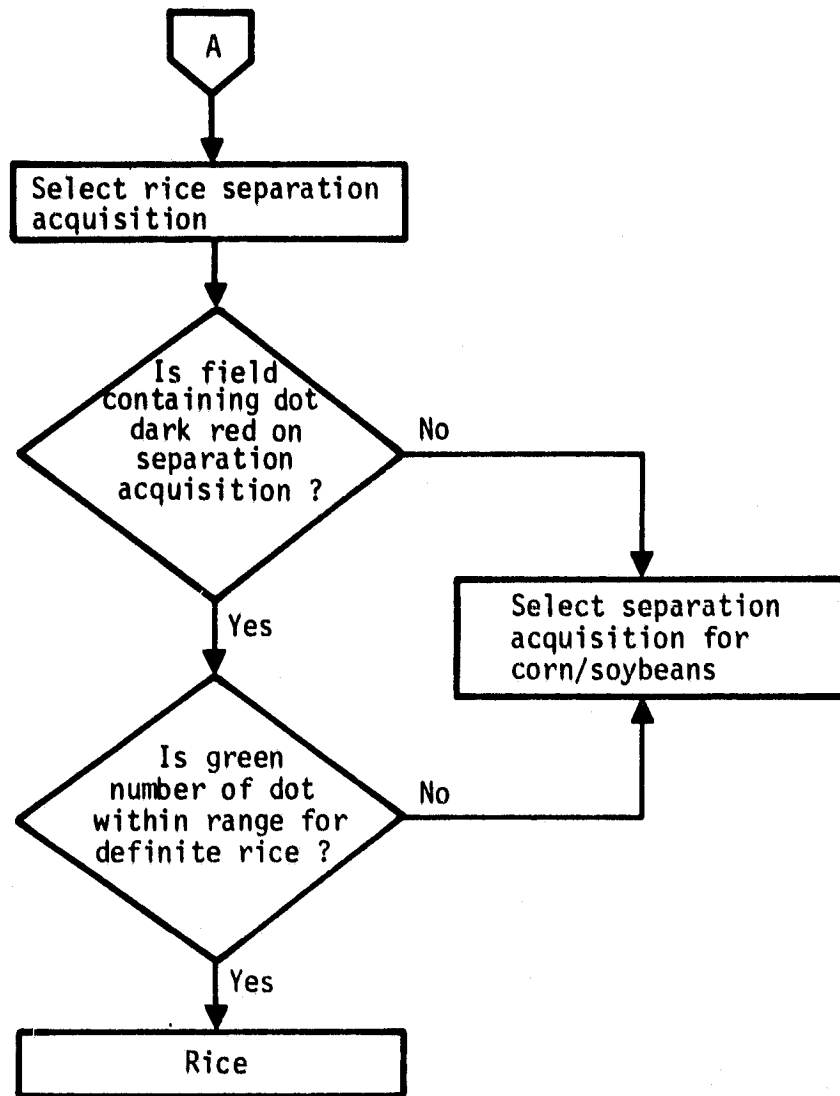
A

Select rice separation acquisition

Is field containing dot dark red on separation acquisition ?

No

Yes

Select separation acquisition for corn/soybeans

Is green number of dot within range for definite rice ?

No

Yes

Rice